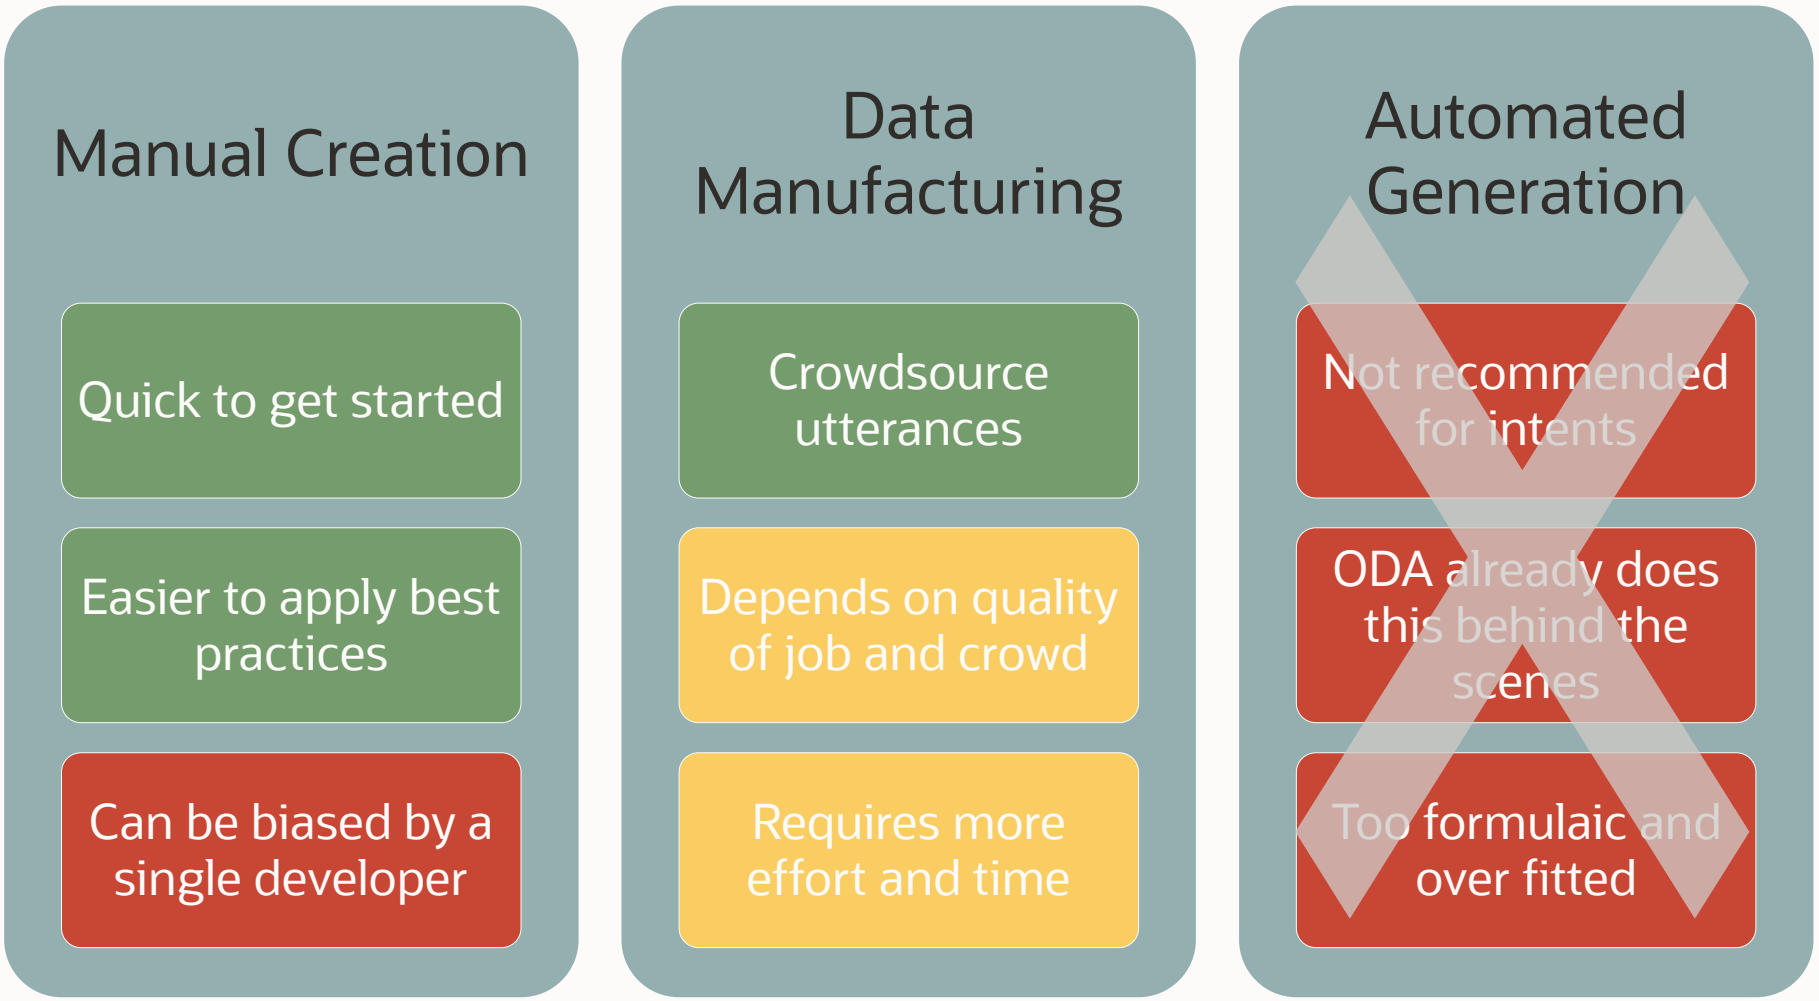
Manual Creation

Quick to get started

Easier to apply best practices

Can be biased by a single developer

Data Manufacturing

Crowdsource utterances

Depends on quality of job and crowd

Requires more effort and time

Automated Generation

Not recommended for intents

ODA already does this behind the scenes

Too formulaic and over fitted